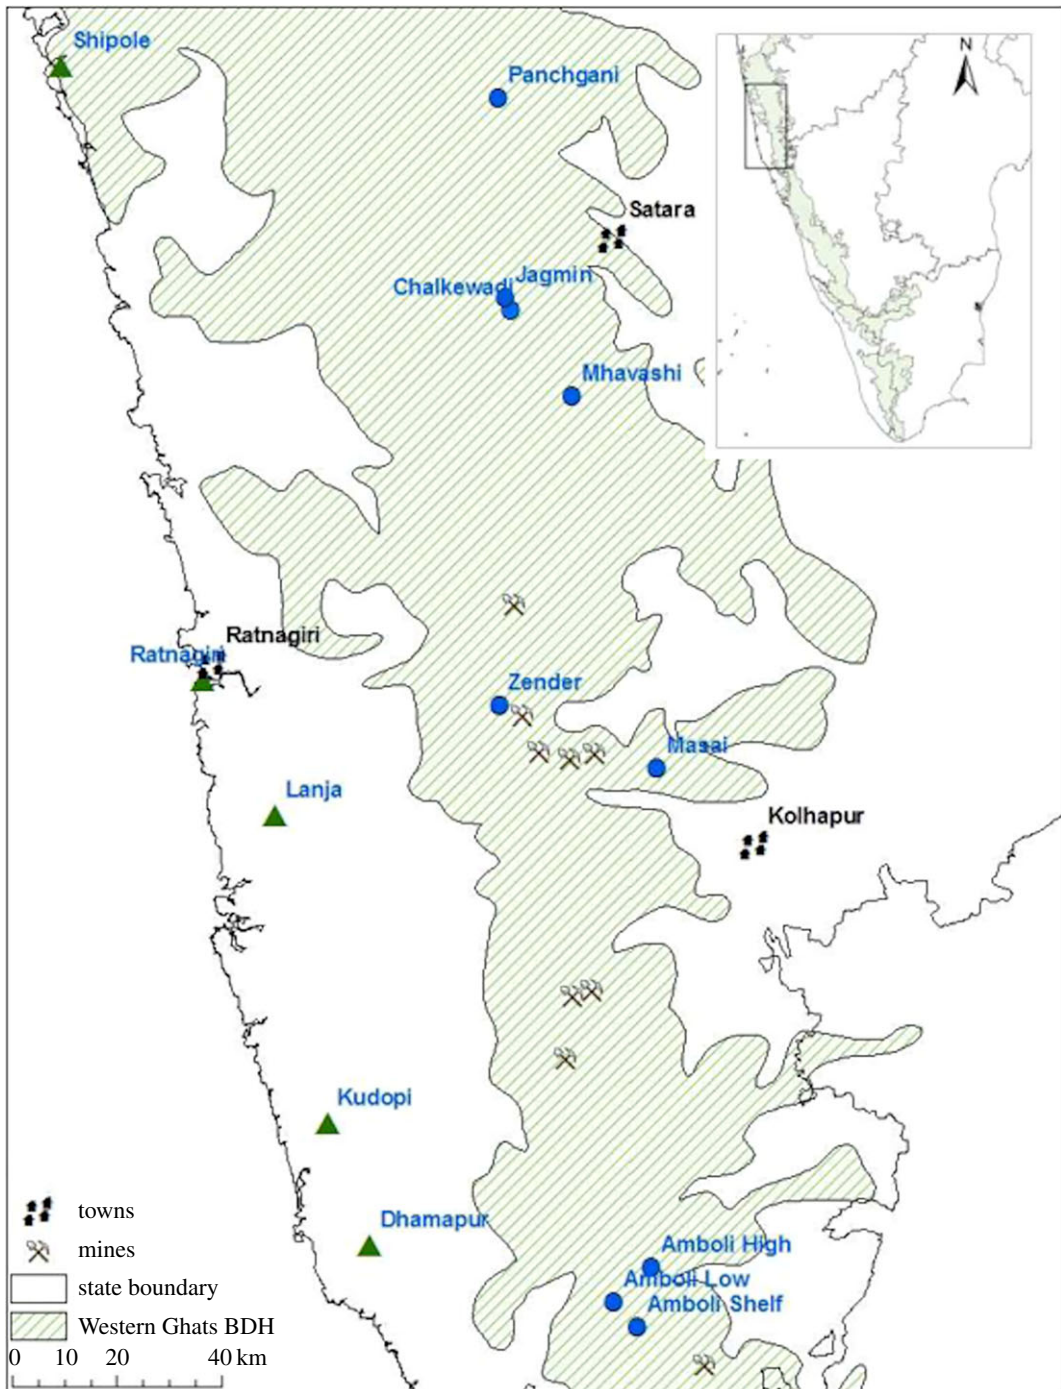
Shipole
Panchgani
Satara
Chalkewadi
Jagmin
Mhavashi
N
Ratnagiri
Ratnagiri
Zender
Masai
Lanja
Kolhapur
Kudopi
Dhamapur
Amboli High
Amboli Low
Amboli Shelf
towns
mines
state boundary
Western Ghats BDH
0 10 20 40 km